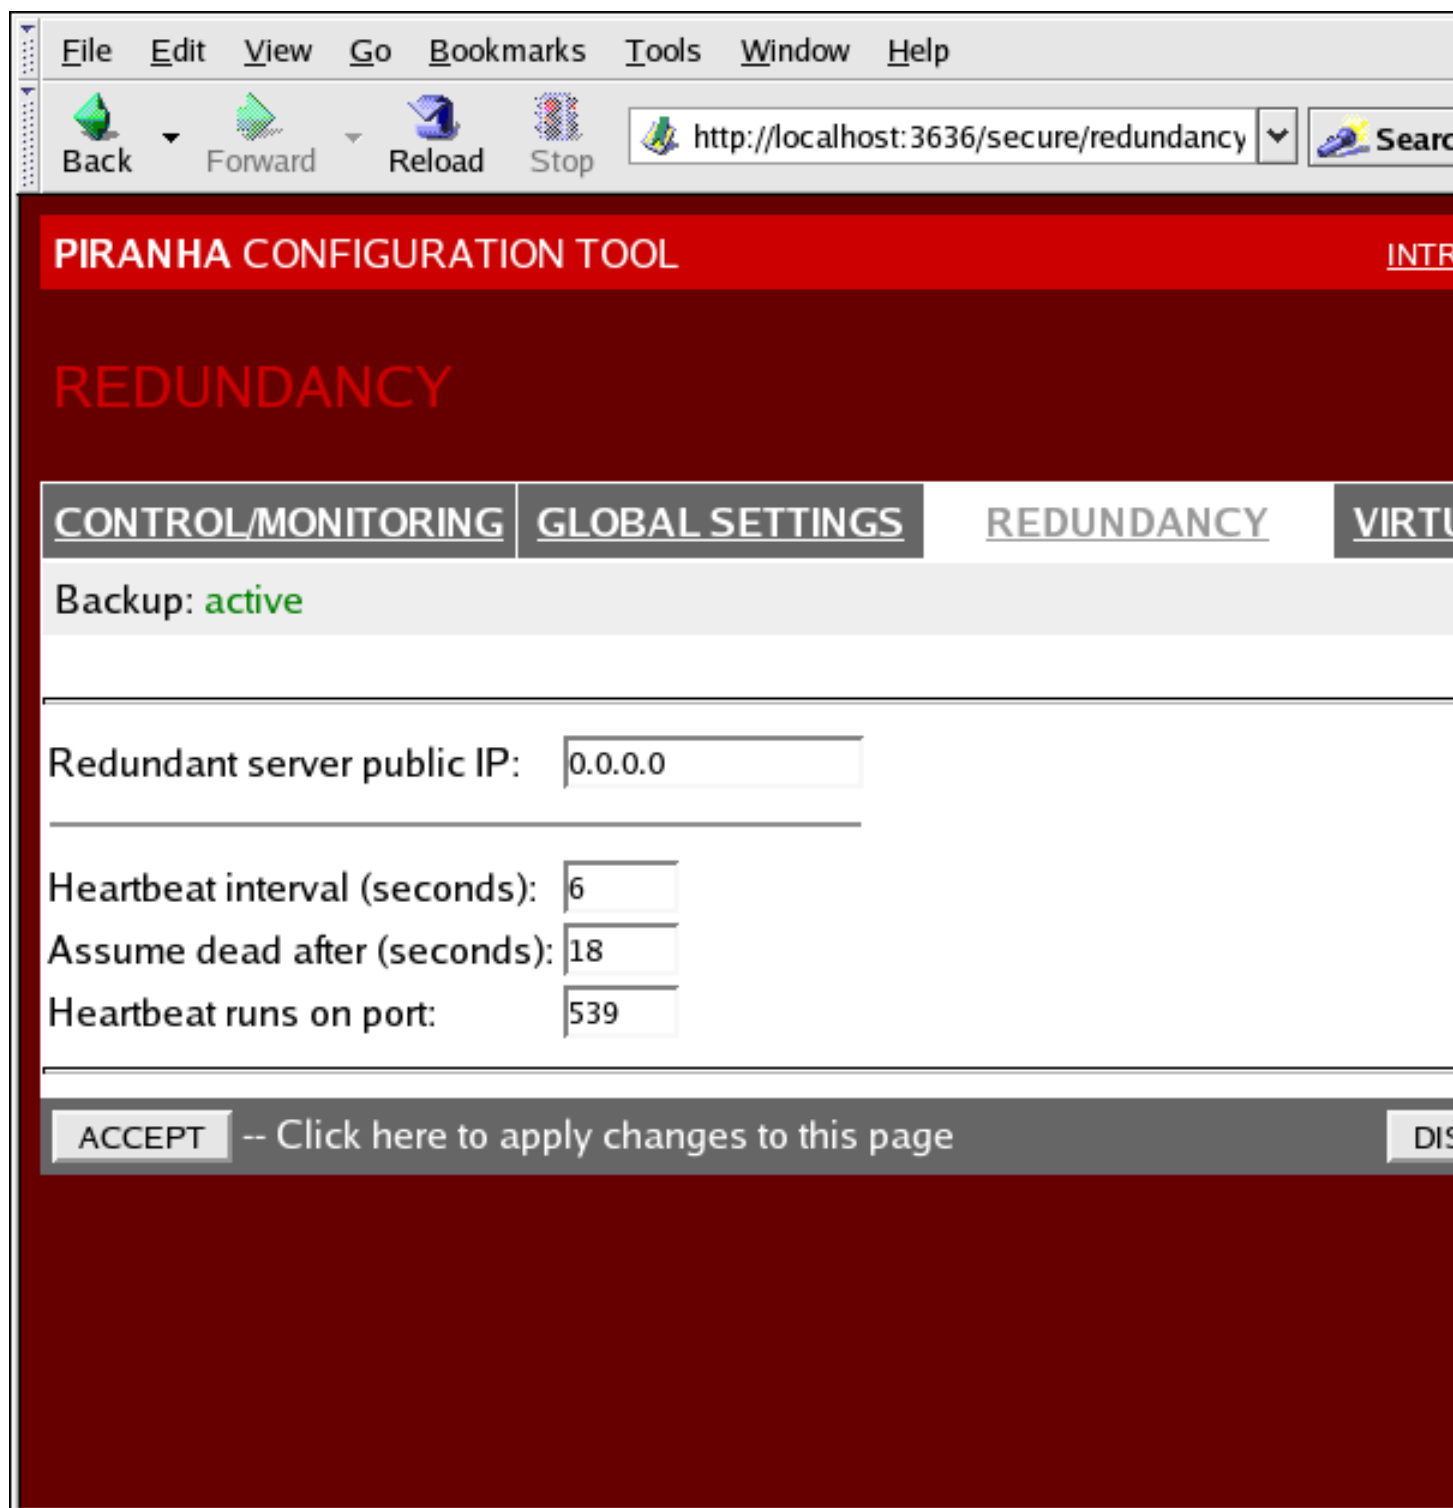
File Edit View Go Bookmarks Tools Window Help

Back Forward Reload Stop http://localhost:3636/secure/redundancy Searc

PIRANHA CONFIGURATION TOOL INTR

REDUNDANCY

CONTROL/MONITORING GLOBAL SETTINGS REDUNDANCY VIRTU

Backup: active

Redundant server public IP: 0.0.0.0

Heartbeat interval (seconds): 6
Assume dead after (seconds): 18
Heartbeat runs on port: 539

ACCEPT -- Click here to apply changes to this page DIS